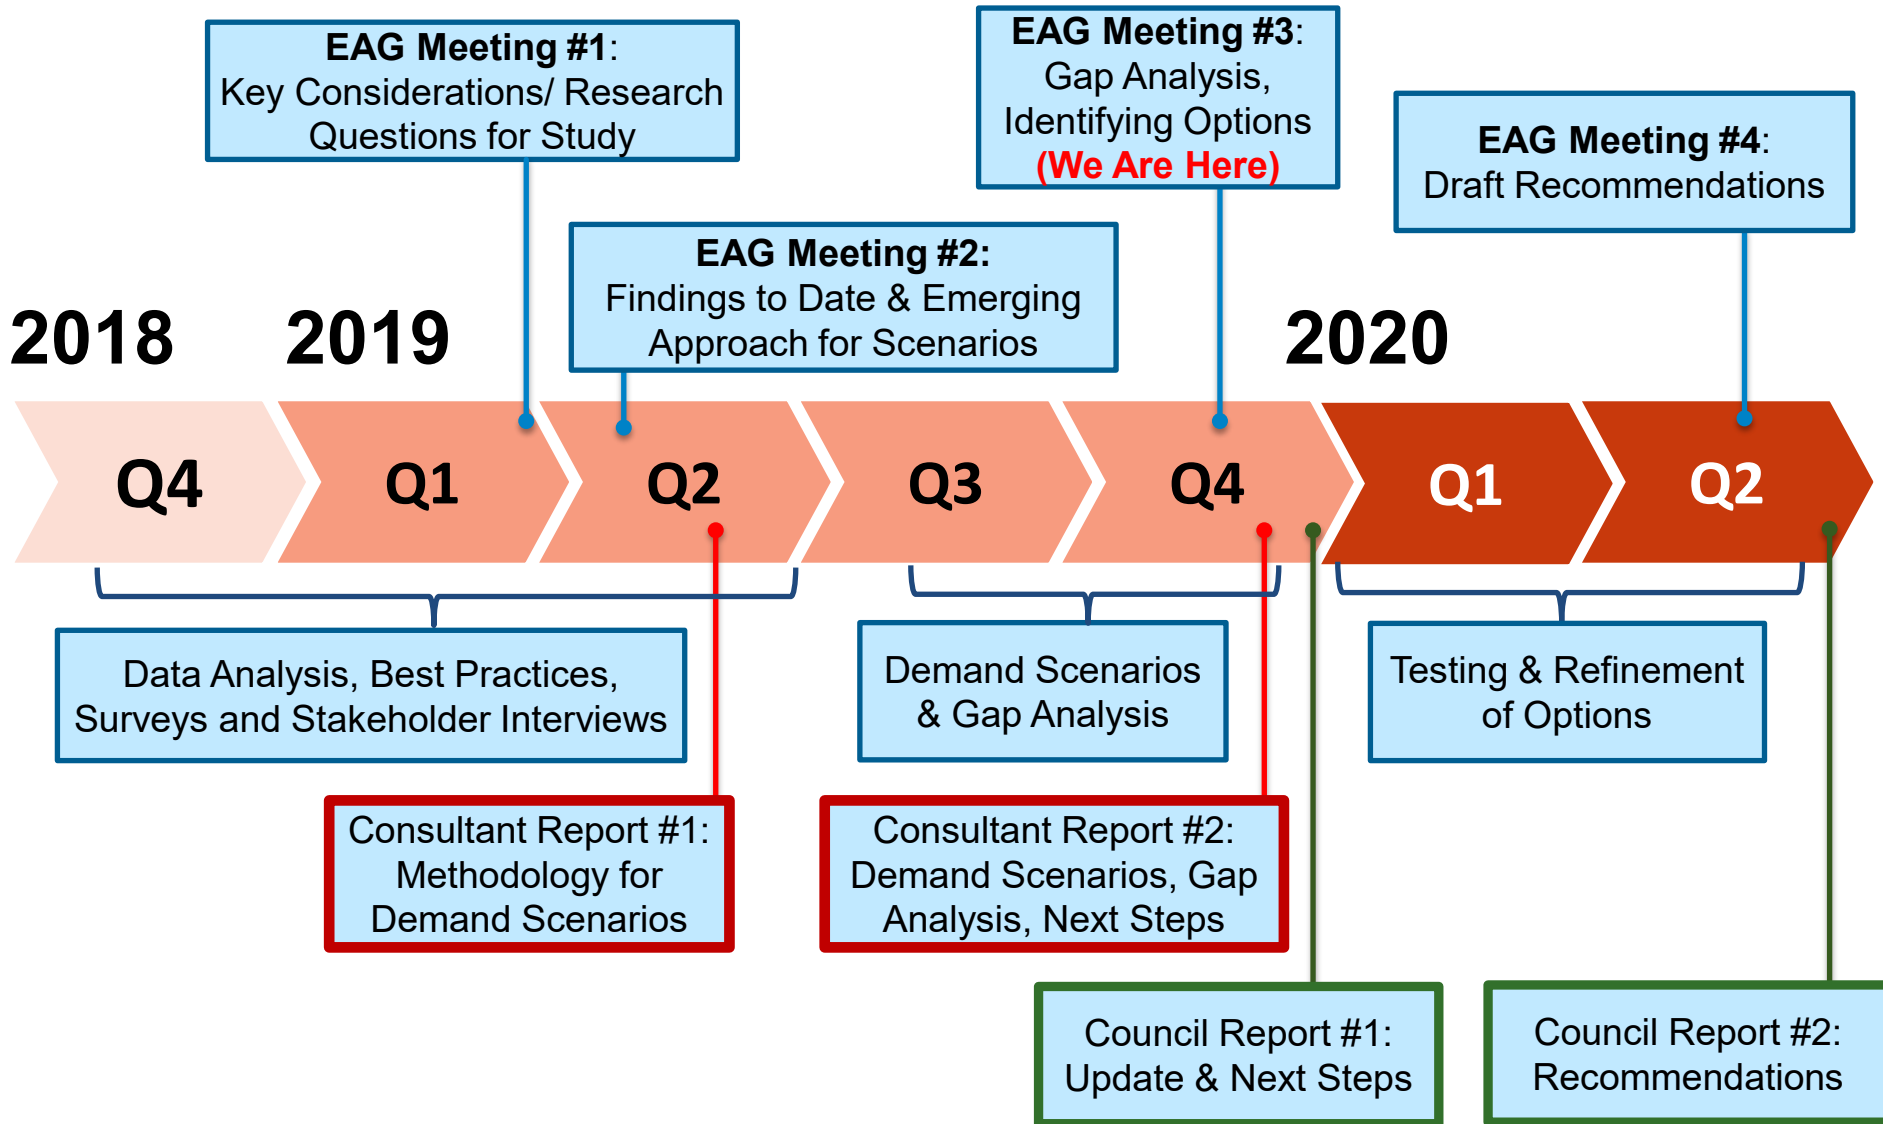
EAG Meeting #1: Key Considerations/ Research Questions for Study

EAG Meeting #3: Gap Analysis, Identifying Options (We Are Here)

EAG Meeting #4: Draft Recommendations

EAG Meeting #2: Findings to Date & Emerging Approach for Scenarios

2018

2019

2020

Q4

Q1

Q2

Q3

Q4

Q1

Q2

Data Analysis, Best Practices, Surveys and Stakeholder Interviews

Demand Scenarios & Gap Analysis

Testing & Refinement of Options

Consultant Report #1: Methodology for Demand Scenarios

Consultant Report #2: Demand Scenarios, Gap Analysis, Next Steps

Council Report #1: Update & Next Steps

Council Report #2: Recommendations